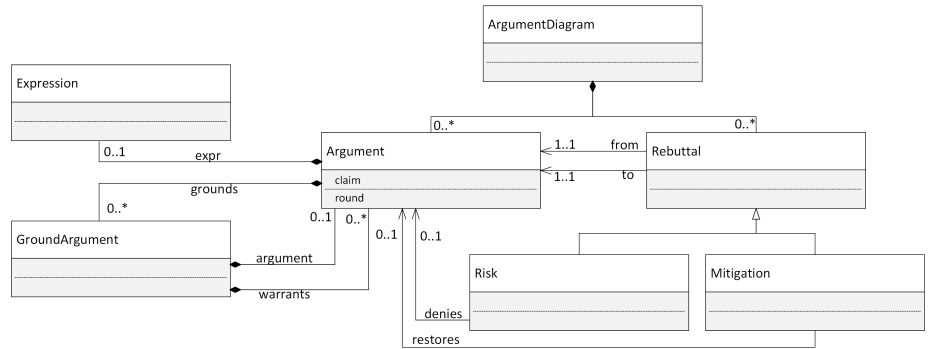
ArgumentDiagram

Expression

0..*

0..*

0..1

expr

Argument

claim

round

1..1

from

1..1

to

Rebuttal

grounds

0..*

GroundArgument

0..1

0..*

0..1

0..1

argument

warrants

Risk

Mitigation

denies

restores